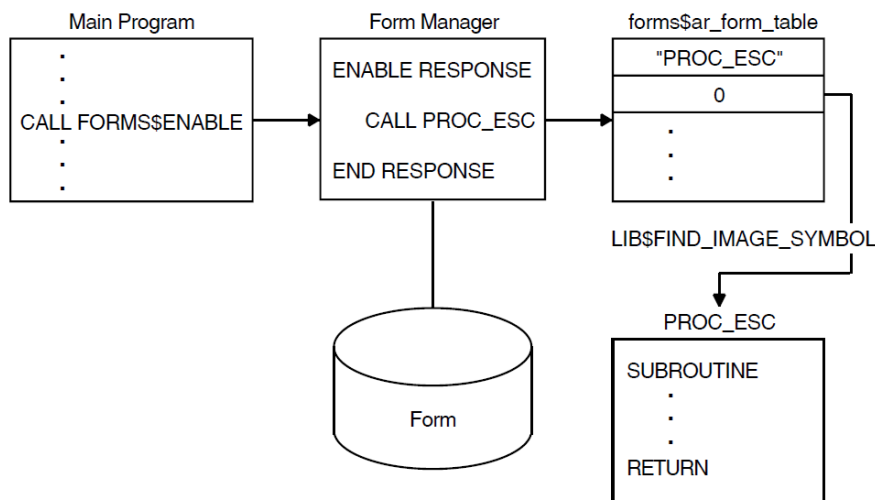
Main Program

.
.
.
CALL FORMS$ENABLE
.
.
.

Form Manager

ENABLE RESPONSE

CALL PROC_ESC

END RESPONSE

forms$ar_form_table

"PROC_ESC"

0

.
.
.

LIB$FIND_IMAGE_SYMBOL

Form

PROC_ESC

SUBROUTINE
.
.
.
RETURN